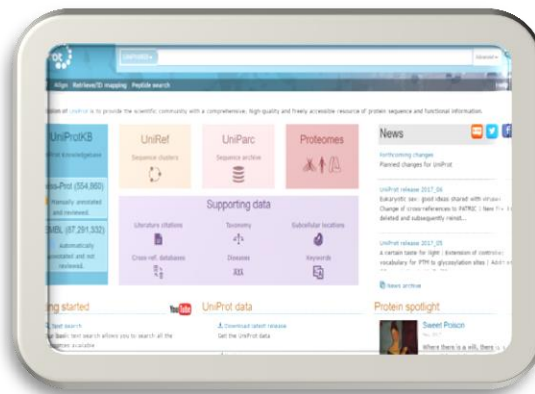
UniProtKB

Advanced

Align Retrieve/ID mapping Peptide search

mission of UniProt is to provide the scientific community with a comprehensive, high-quality and freely accessible resource of protein sequence and functional information.

UniProtKB

Protein knowledgebase

Swiss-Prot (554,860)

Manually annotated and reviewed.

TrEMBL (87,291,332)

Automatically annotated and not reviewed.

UniRef

Sequence clusters

UniParc

Sequence archive

Proteomes

Supporting data

Literature citations

Taxonomy

Subcellular locations

Cross-ref. databases

Diseases

Keywords

News

Forthcoming changes

Planned changes for UniProt

UniProt release 2017_06

Eukaryotic sex: good ideas shared with others | Change of cross-references to PATRIC | New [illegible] deleted and subsequently reinst...

UniProt release 2017_05

A certain taste for light | Extension of controlled vocabulary for PTM to glycosylation sites | Addit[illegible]

News archive

Getting started

Text search

Our basic text search allows you to search all the resources available

YouTube

UniProt data

Download latest release

Get the UniProt data

Protein spotlight

Sweet Poison

Where there is a will, there is